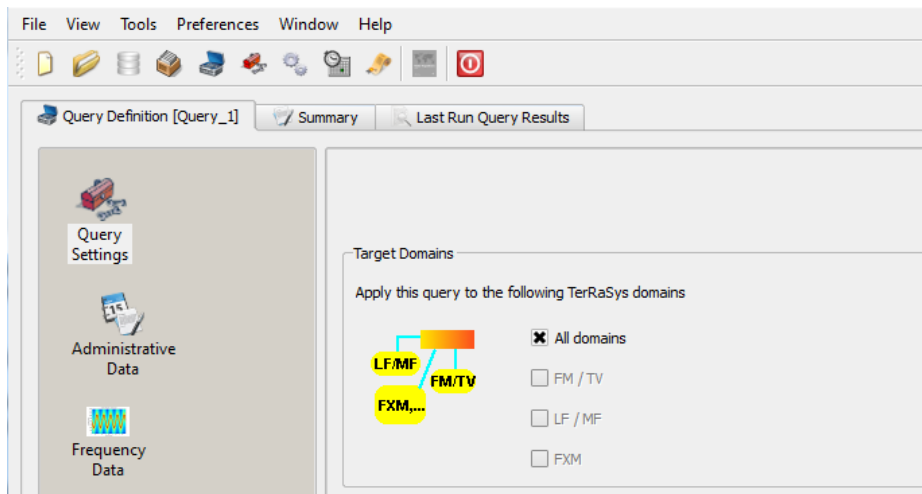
File View Tools Preferences Window Help

Query Definition [Query_1] Summary Last Run Query Results

Query Settings

Administrative Data

Frequency Data

Target Domains

Apply this query to the following TerRaSys domains

LF/MF
FM/TV
FXM,...

All domains

FM / TV

LF / MF

FXM